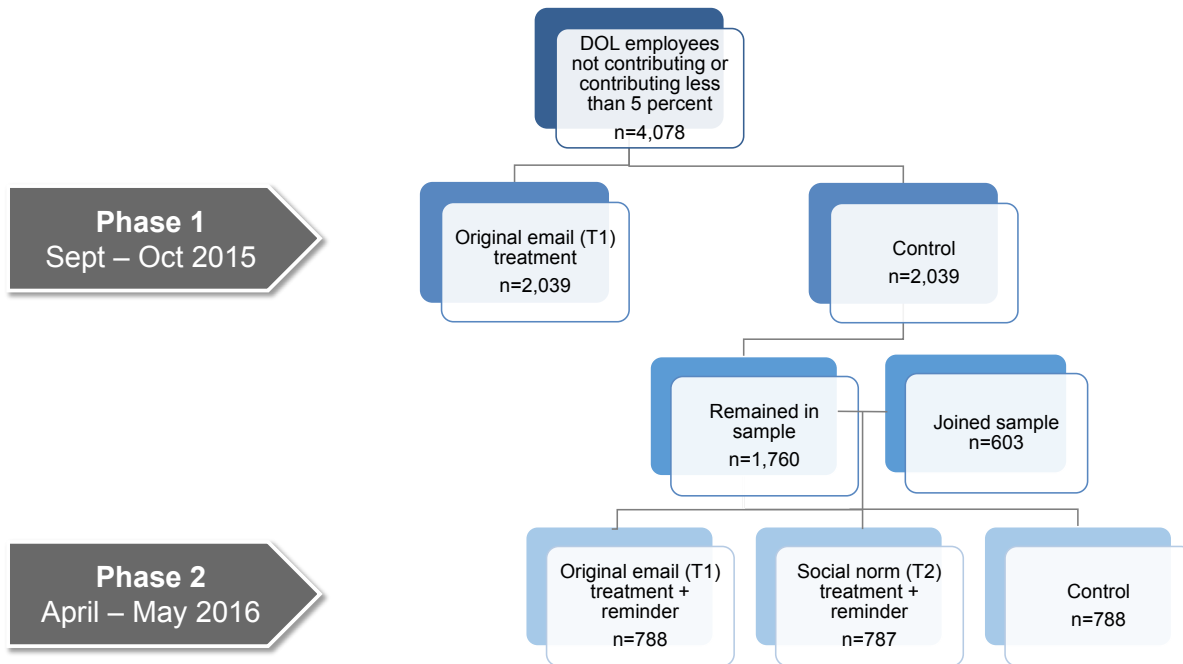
DOL employees not contributing or contributing less than 5 percent
n=4,078

Phase 1
Sept – Oct 2015

Original email (T1) treatment
n=2,039

Control
n=2,039

Remained in sample
n=1,760

Joined sample
n=603

Phase 2
April – May 2016

Original email (T1) treatment + reminder
n=788

Social norm (T2) treatment + reminder
n=787

Control
n=788